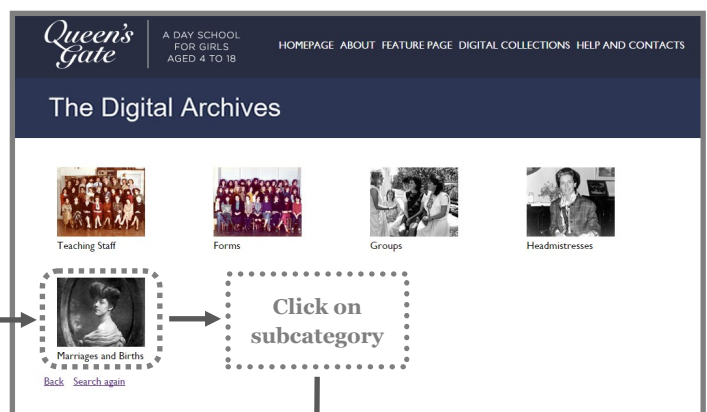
Queen's Gate

A DAY SCHOOL FOR GIRLS AGED 4 TO 18

HOMEPAGE ABOUT FEATURE PAGE DIGITAL COLLECTIONS HELP AND CONTACTS

The Digital Archives

Teaching Staff

Forms

Groups

Headmistresses

Marriages and Births

Click on subcategory

Back Search again